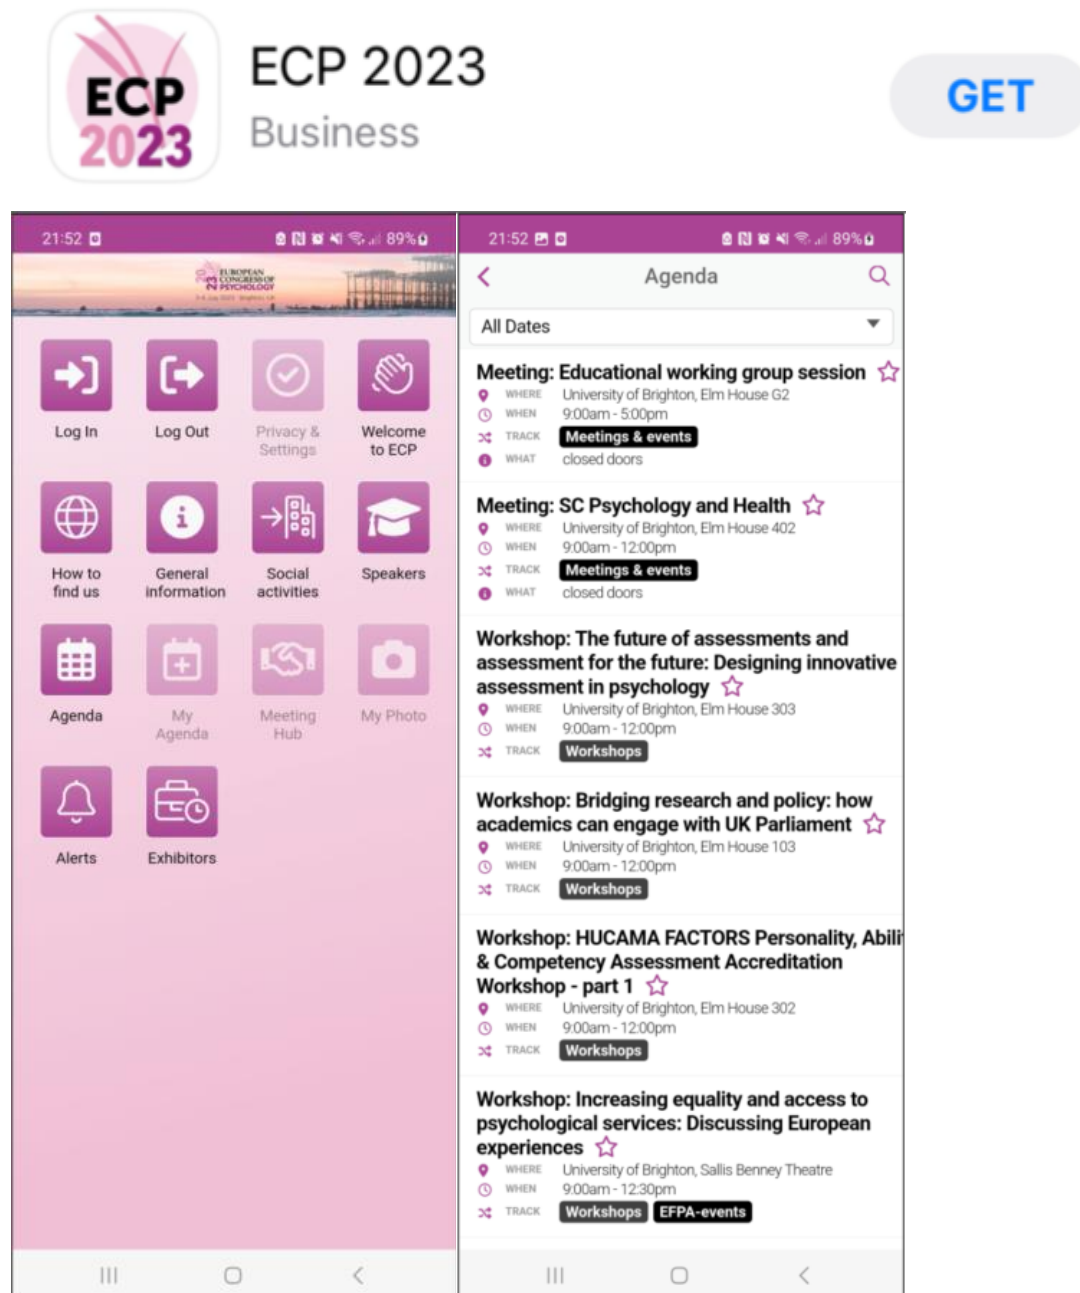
ECP 2023

ECP 2023
Business

GET

21:52 89%

EUROPEAN CONGRESS OF PSYCHOLOGY

Log In
Log Out
Privacy & Settings
Welcome to ECP
How to find us
General information
Social activities
Speakers
Agenda
My Agenda
Meeting Hub
My Photo
Alerts
Exhibitors

21:52 89%

Agenda

All Dates

Meeting: Educational working group session
WHERE University of Brighton, Elm House G2
WHEN 9:00am - 5:00pm
TRACK Meetings & events
WHAT closed doors

Meeting: SC Psychology and Health
WHERE University of Brighton, Elm House 402
WHEN 9:00am - 12:00pm
TRACK Meetings & events
WHAT closed doors

Workshop: The future of assessments and assessment for the future: Designing innovative assessment in psychology
WHERE University of Brighton, Elm House 303
WHEN 9:00am - 12:00pm
TRACK Workshops

Workshop: Bridging research and policy: how academics can engage with UK Parliament
WHERE University of Brighton, Elm House 103
WHEN 9:00am - 12:00pm
TRACK Workshops

Workshop: HUCAMA FACTORS Personality, Abili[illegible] & Competency Assessment Accreditation Workshop - part 1
WHERE University of Brighton, Elm House 302
WHEN 9:00am - 12:00pm
TRACK Workshops

Workshop: Increasing equality and access to psychological services: Discussing European experiences
WHERE University of Brighton, Sallis Benney Theatre
WHEN 9:00am - 12:30pm
TRACK Workshops EFPA-events